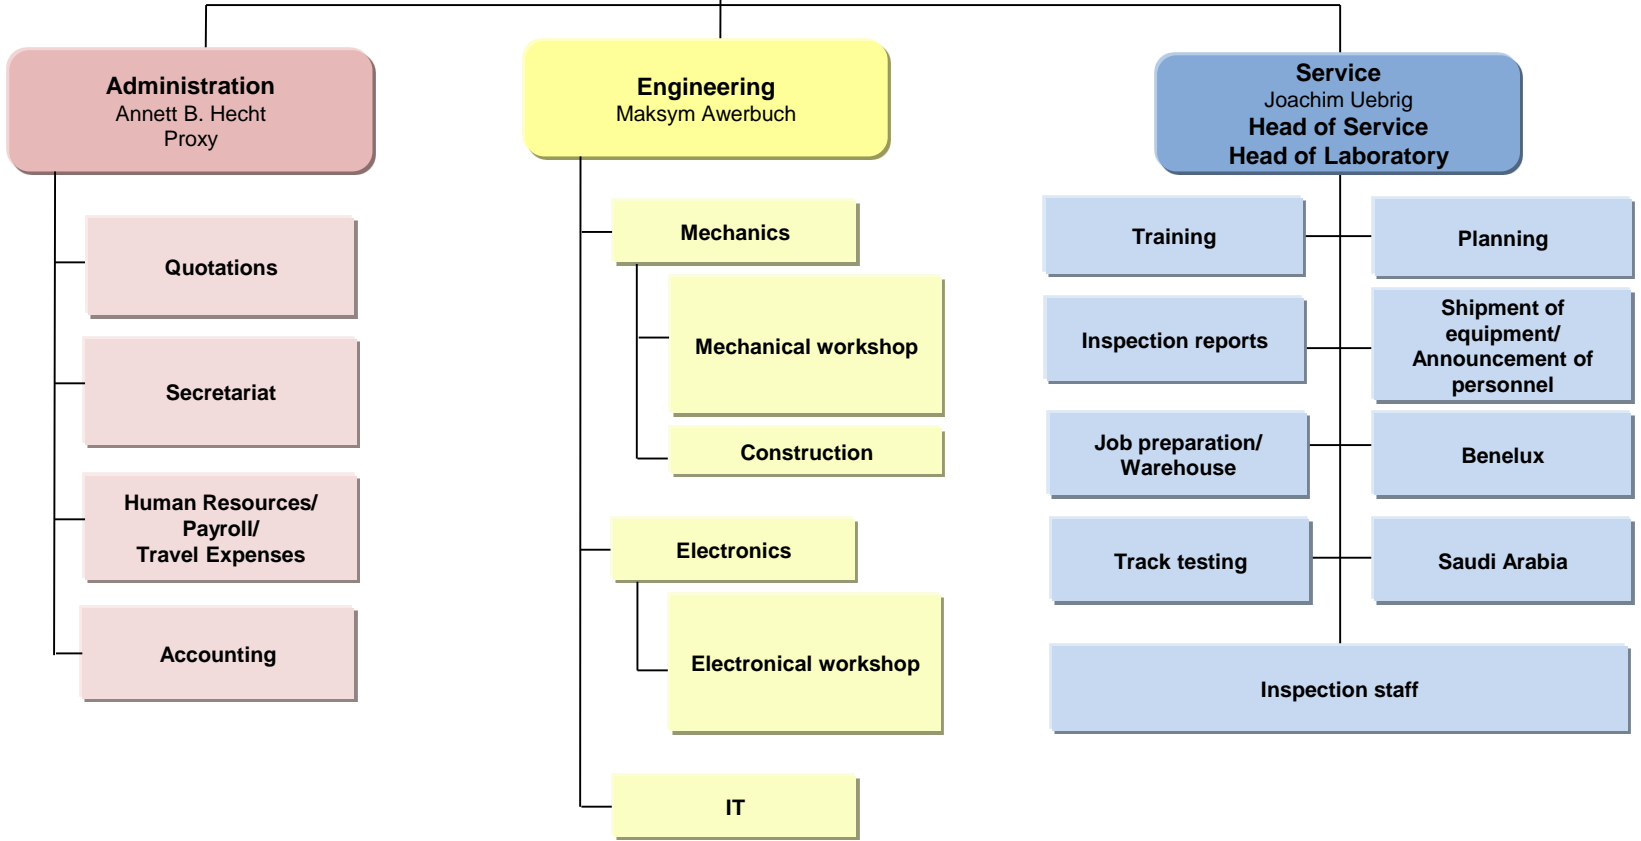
Administration
Annett B. Hecht
Proxy

Quotations

Secretariat

Human Resources/
Payroll/
Travel Expenses

Accounting

Engineering
Maksym Awerbuch

Mechanics

Mechanical workshop

Construction

Electronics

Electronical workshop

IT

Service
Joachim Uebrig
Head of Service
Head of Laboratory

Training

Planning

Inspection reports

Shipment of equipment/ Announcement of personnel

Job preparation/ Warehouse

Benelux

Track testing

Saudi Arabia

Inspection staff